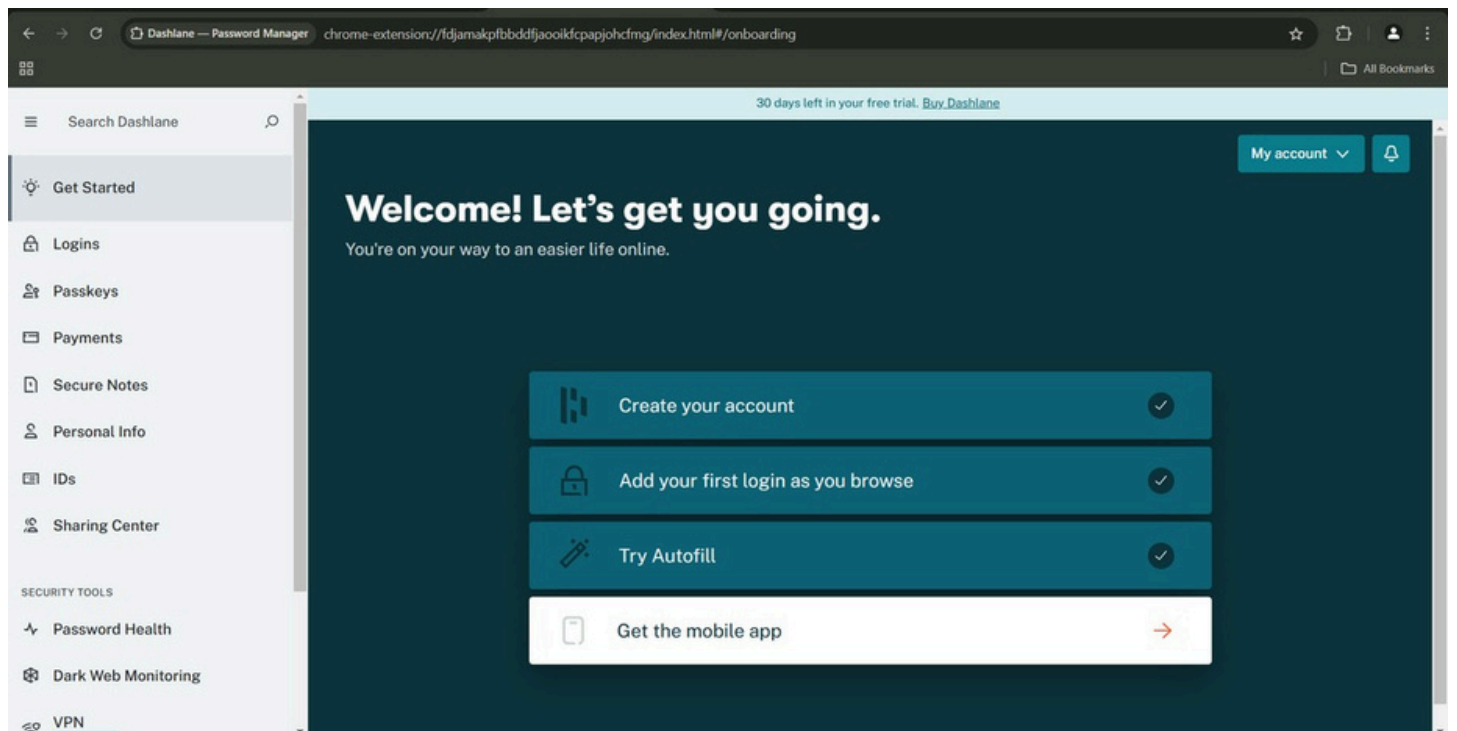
Dashlane — Password Manager chrome-extension://fdjamakpfbbddfjaooikfcpapjohcfmg/index.html#/onboarding

All Bookmarks

Search Dashlane

Get Started

Logins

Passkeys

Payments

Secure Notes

Personal Info

IDs

Sharing Center

SECURITY TOOLS

Password Health

Dark Web Monitoring

VPN

30 days left in your free trial. Buy Dashlane

My account

Welcome! Let's get you going.

You're on your way to an easier life online.

Create your account

Add your first login as you browse

Try Autofill

Get the mobile app